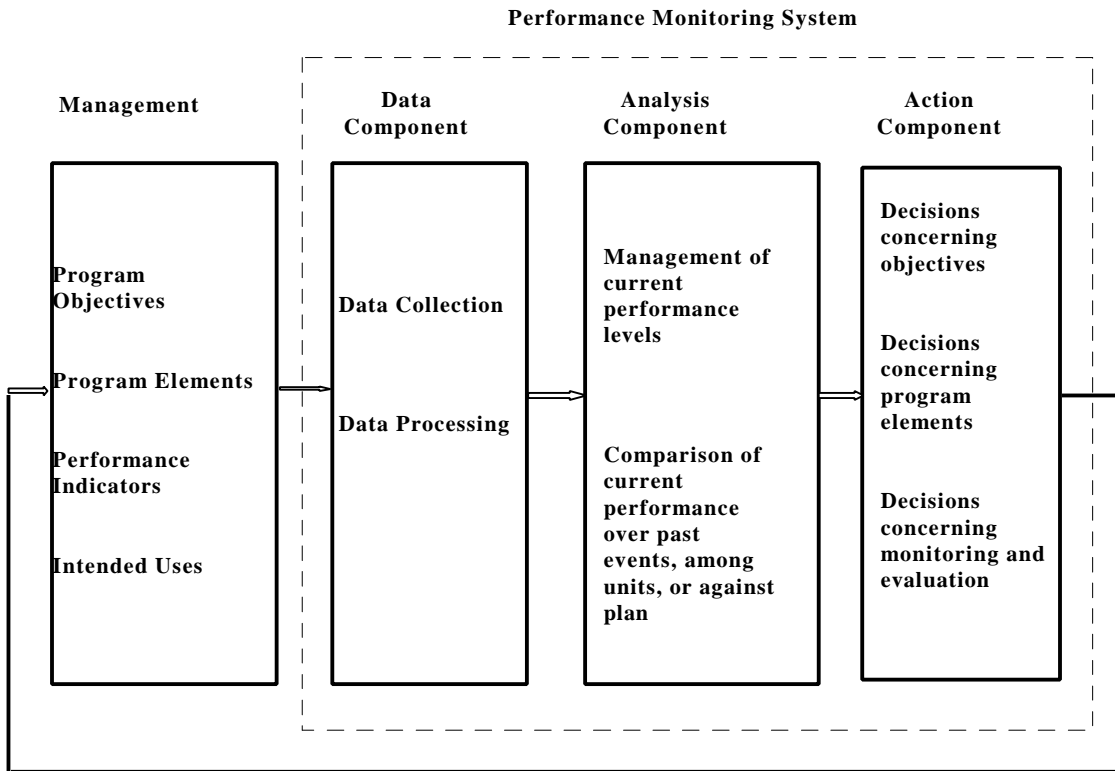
Performance Monitoring System

Management

Program Objectives

Program Elements

Performance Indicators

Intended Uses

Data Component

Data Collection

Data Processing

Analysis Component

Management of current performance levels

Comparison of current performance over past events, among units, or against plan

Action Component

Decisions concerning objectives

Decisions concerning program elements

Decisions concerning monitoring and evaluation